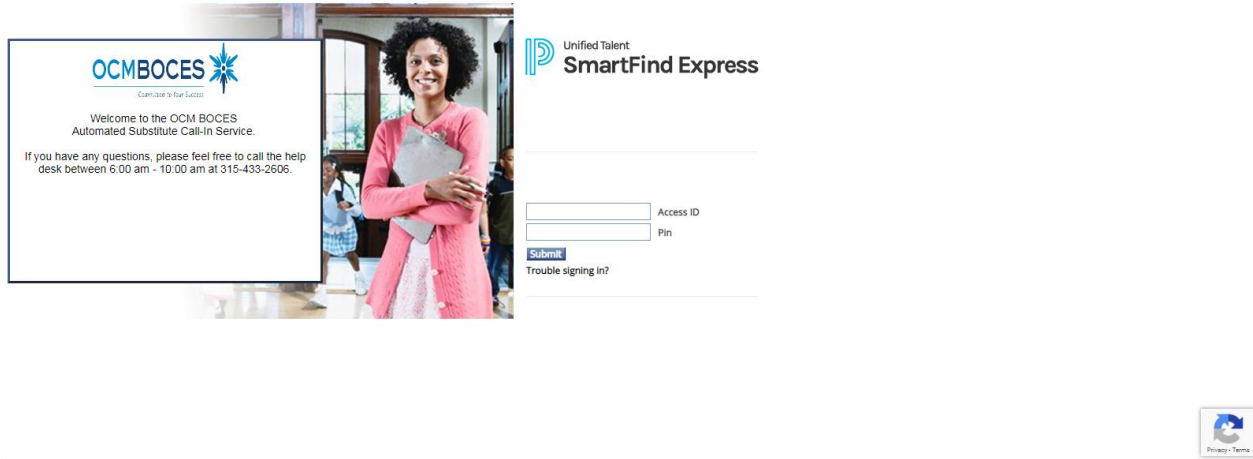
OCMBOCES
Committed to Your Success

Welcome to the OCM BOCES
Automated Substitute Call-In Service.

If you have any questions, please feel free to call the help desk between 6:00 am - 10:00 am at 315-433-2606.

Unified Talent
SmartFind Express

Access ID
Pin
Submit
Trouble signing in?

Privacy - Terms